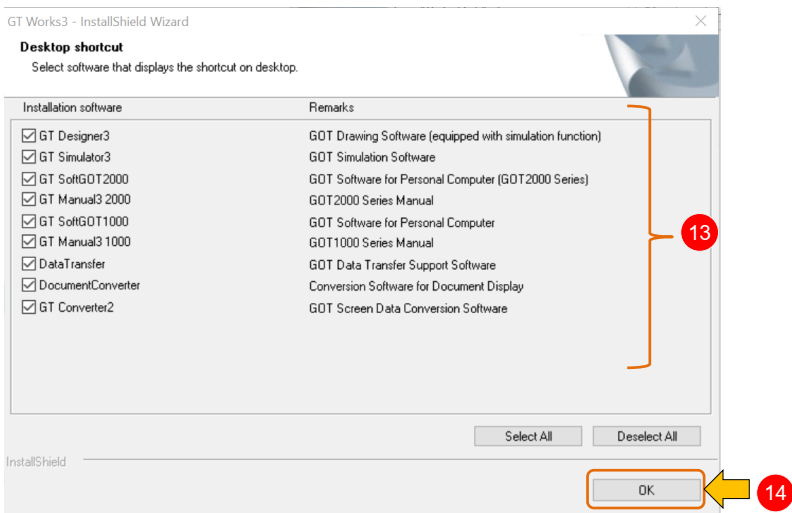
GT Works3 - InstallShield Wizard

Desktop shortcut

Select software that displays the shortcut on desktop.

| Installation software | Remarks |
|---|---|
| GT Designer3 | GOT Drawing Software (equipped with simulation function) |
| GT Simulator3 | GOT Simulation Software |
| GT SoftGOT2000 | GOT Software for Personal Computer (GOT2000 Series) |
| GT Manual3 2000 | GOT2000 Series Manual |
| GT SoftGOT1000 | GOT Software for Personal Computer |
| GT Manual3 1000 | GOT1000 Series Manual |
| DataTransfer | GOT Data Transfer Support Software |
| DocumentConverter | Conversion Software for Document Display |
| GT Converter2 | GOT Screen Data Conversion Software |

13

Select All

Deselect All

InstallShield

OK

14